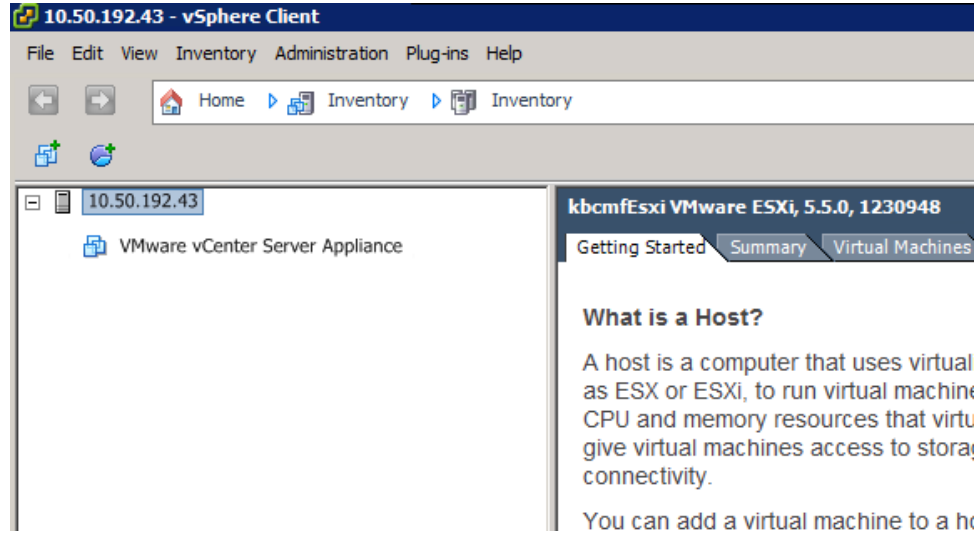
10.50.192.43 - vSphere Client

File Edit View Inventory Administration Plug-ins Help

Home Inventory Inventory

10.50.192.43

VMware vCenter Server Appliance

kbcmfEsxi VMware ESXi, 5.5.0, 1230948

Getting Started Summary Virtual Machines

What is a Host?

A host is a computer that uses virtual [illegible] as ESX or ESXi, to run virtual machine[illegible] CPU and memory resources that virtu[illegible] give virtual machines access to storag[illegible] connectivity.

You can add a virtual machine to a ho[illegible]